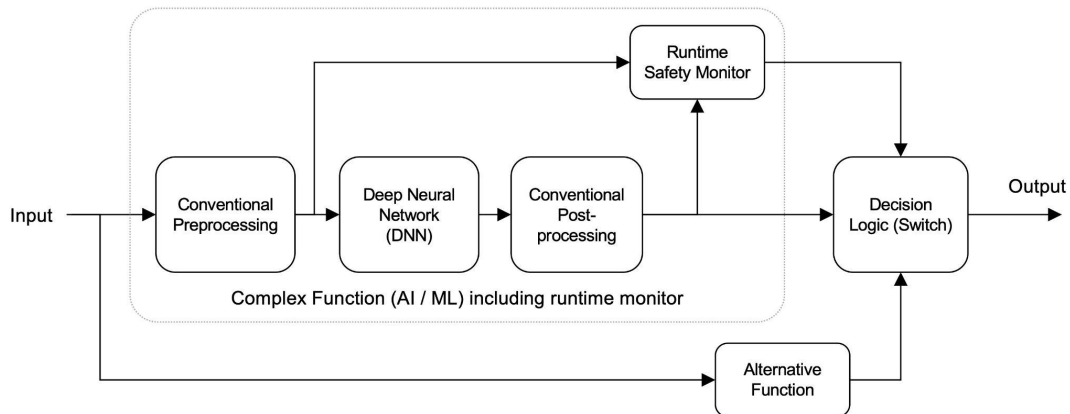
Runtime Safety Monitor

Input

Conventional Preprocessing

Deep Neural Network (DNN)

Conventional Post-processing

Decision Logic (Switch)

Output

Complex Function (AI / ML) including runtime monitor

Alternative Function